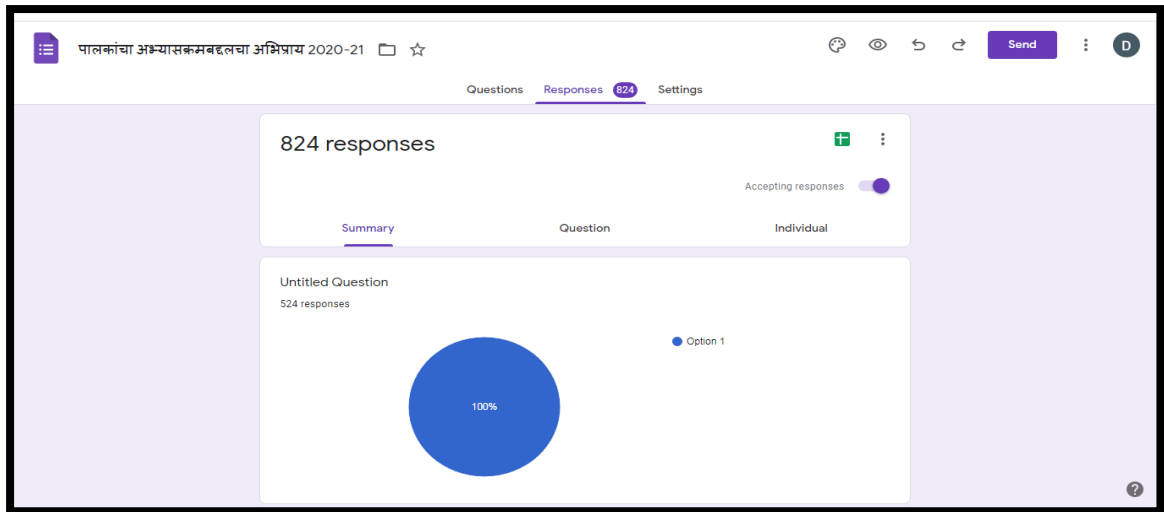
पालकांचा अभ्यासक्रमबद्दलचा अभिप्राय 2020-21

Send

D

Questions Responses 824 Settings

824 responses

Accepting responses

Summary Question Individual

Untitled Question

524 responses

Option 1

100%

?